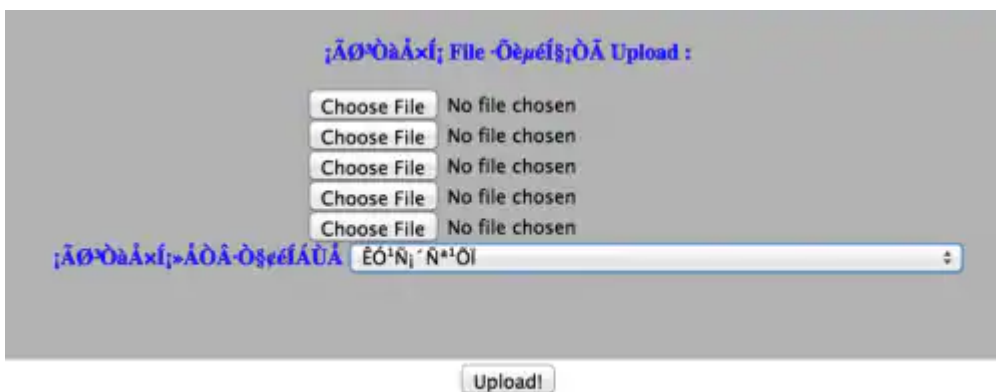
¡ÃØ³ÒàÅ×Í¡ File ·ÕèµéÍ§¡ÒÃ Upload :

Choose File No file chosen
Choose File No file chosen
Choose File No file chosen
Choose File No file chosen
Choose File No file chosen

¡ÃØ³ÒàÅ×Í¡»ÃÐàÀ·¢éÍÁÙÅ ÊÓ¹Ñ¡´Ô¨¹Õ

Upload!